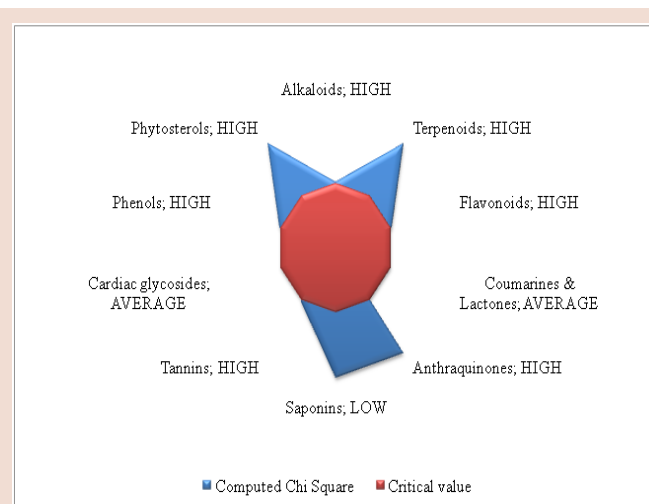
Alkaloids; HIGH

Terpenoids; HIGH

Flavonoids; HIGH

Coumarines & Lactones; AVERAGE

Anthraquinones; HIGH

Saponins; LOW

Tannins; HIGH

Cardiac glycosides; AVERAGE

Phenols; HIGH

Phytosterols; HIGH

Computed Chi Square  Critical value